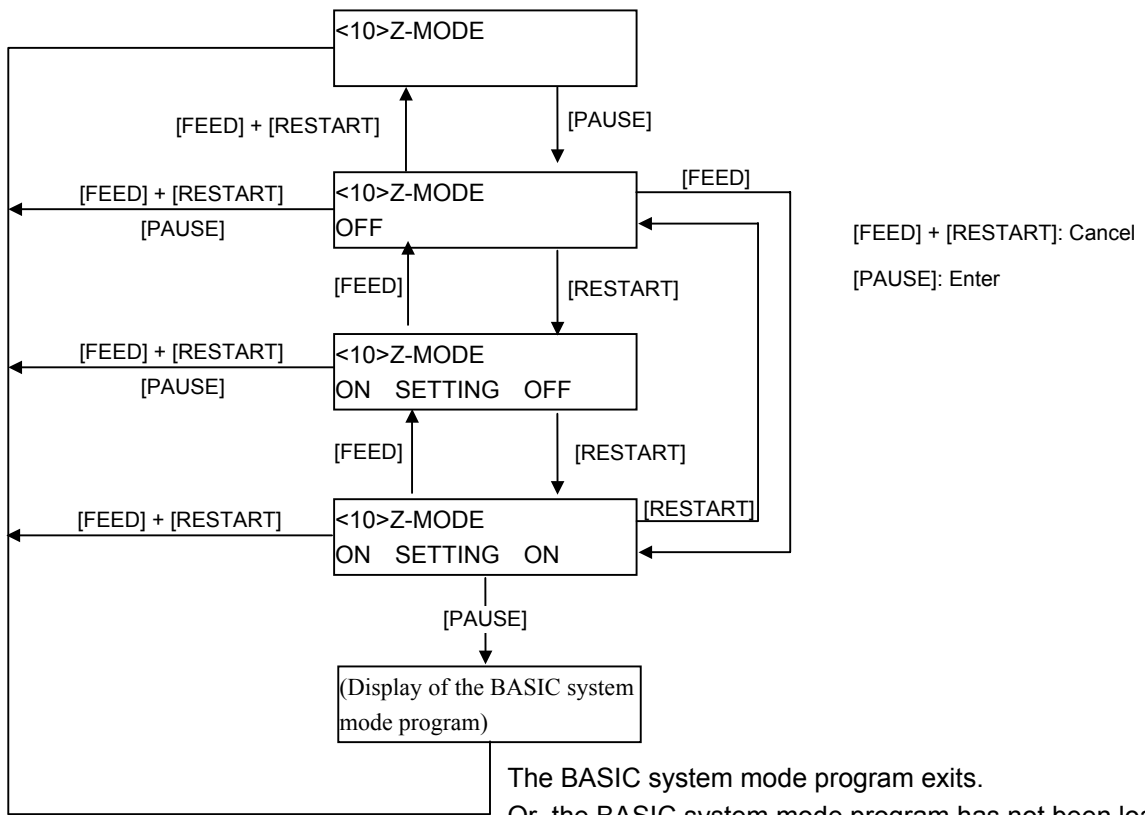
<10>Z-MODE

[FEED] + [RESTART]

[PAUSE]

[FEED] + [RESTART]

[PAUSE]

<10>Z-MODE
OFF

[FEED]

[FEED] + [RESTART]: Cancel

[PAUSE]: Enter

[FEED]

[RESTART]

[FEED] + [RESTART]

[PAUSE]

<10>Z-MODE
ON SETTING OFF

[FEED]

[RESTART]

[FEED] + [RESTART]

<10>Z-MODE
ON SETTING ON

[RESTART]

[PAUSE]

(Display of the BASIC system mode program)

The BASIC system mode program exits.

Or, the BASIC system mode program has not been lo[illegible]